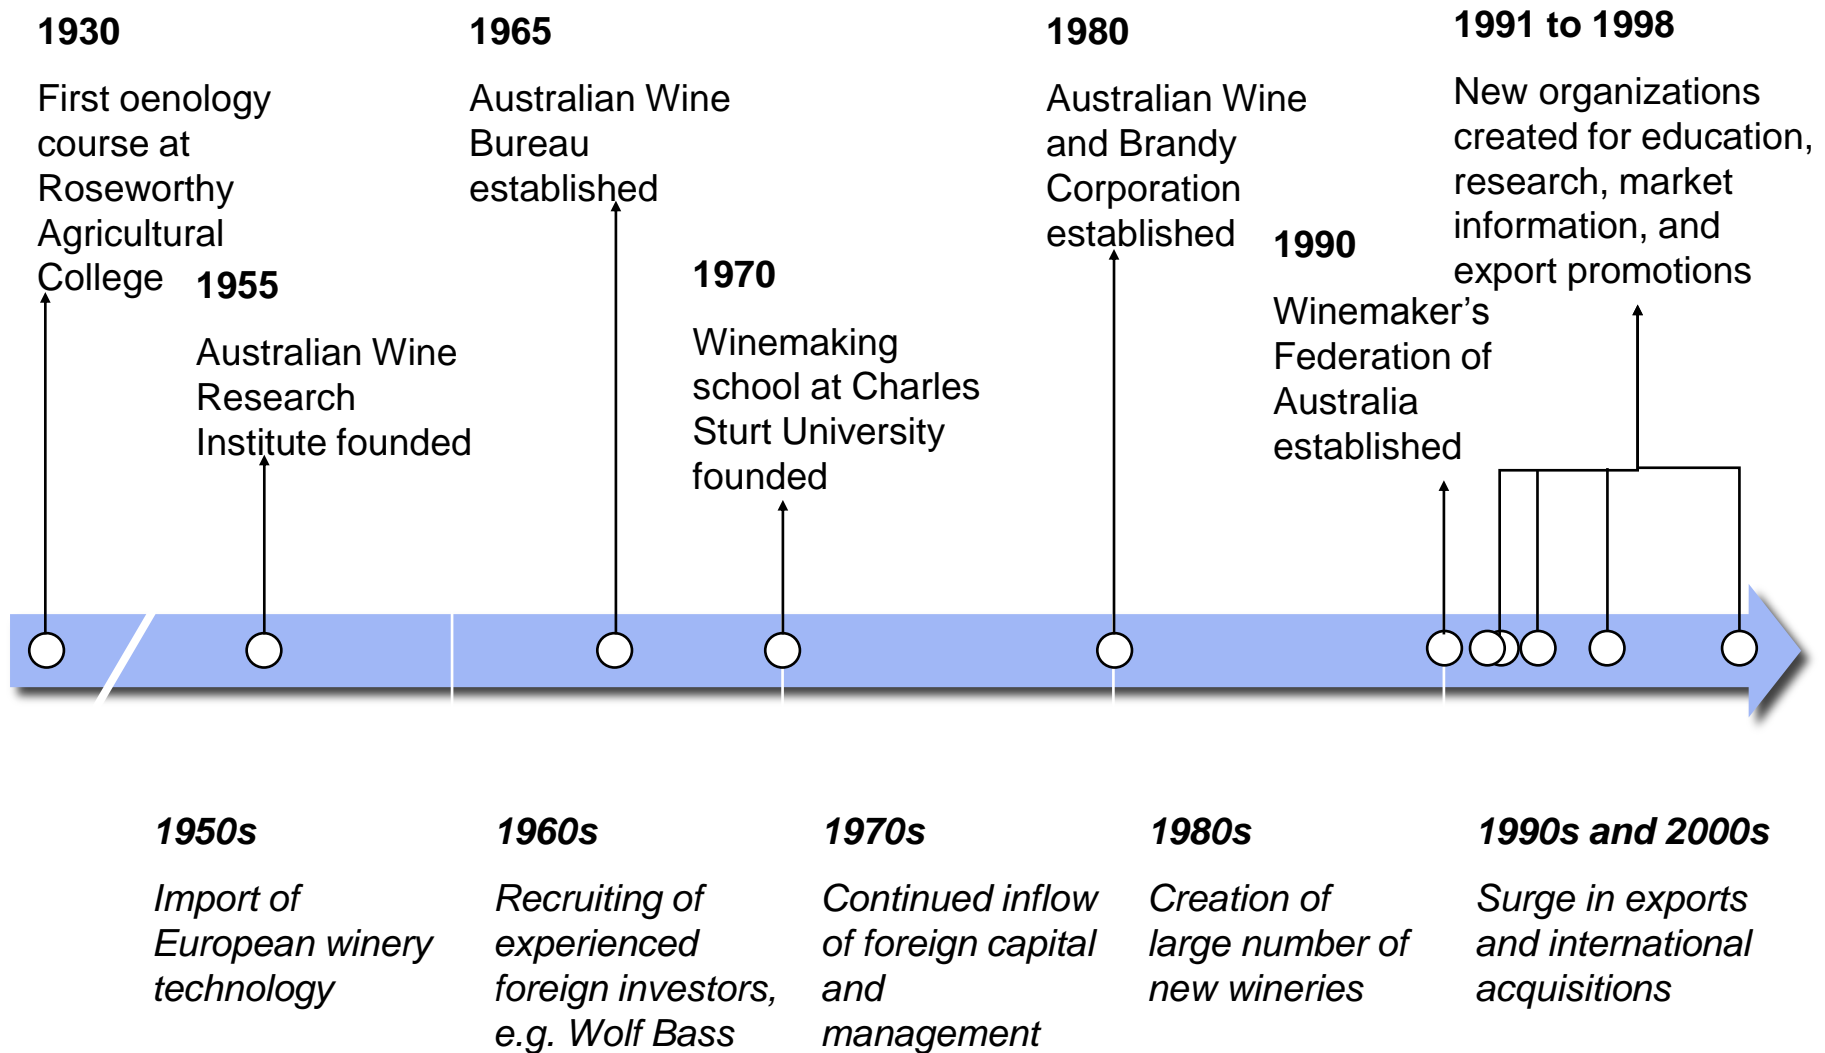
1930

First oenology course at Roseworthy Agricultural College

1955

Australian Wine Research Institute founded

1965

Australian Wine Bureau established

1970

Winemaking school at Charles Sturt University founded

1980

Australian Wine and Brandy Corporation established

1990

Winemaker’s Federation of Australia established

1991 to 1998

New organizations created for education, research, market information, and export promotions

1950s

Import of European winery technology

1960s

Recruiting of experienced foreign investors, e.g. Wolf Bass

1970s

Continued inflow of foreign capital and management

1980s

Creation of large number of new wineries

1990s and 2000s

Surge in exports and international acquisitions